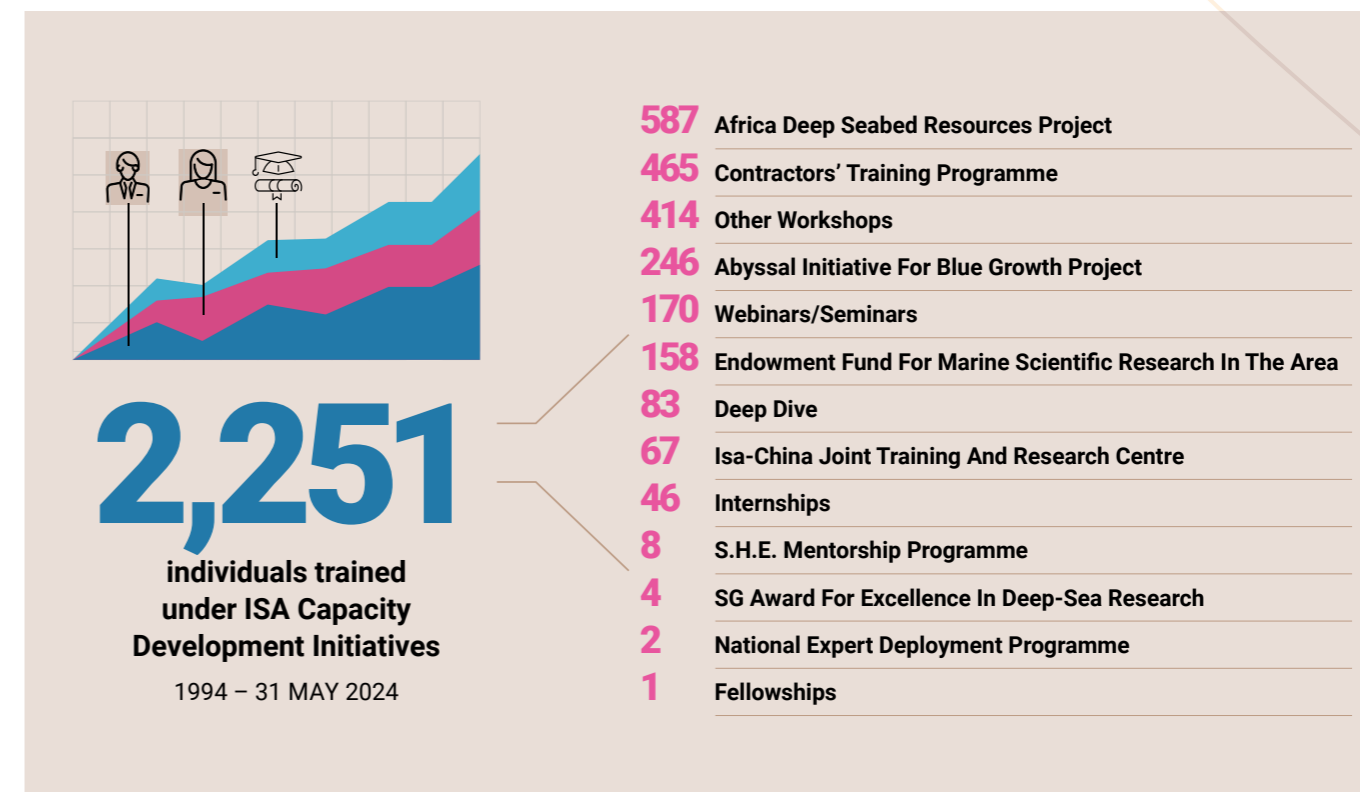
2,251

individuals trained under ISA Capacity Development Initiatives

1994 – 31 MAY 2024

| | |
|---|---|
| 587 | Africa Deep Seabed Resources Project |
| 465 | Contractors' Training Programme |
| 414 | Other Workshops |
| 246 | Abyssal Initiative For Blue Growth Project |
| 170 | Webinars/Seminars |
| 158 | Endowment Fund For Marine Scientific Research In The Area |
| 83 | Deep Dive |
| 67 | Isa-China Joint Training And Research Centre |
| 46 | Internships |
| 8 | S.H.E. Mentorship Programme |
| 4 | SG Award For Excellence In Deep-Sea Research |
| 2 | National Expert Deployment Programme |
| 1 | Fellowships |